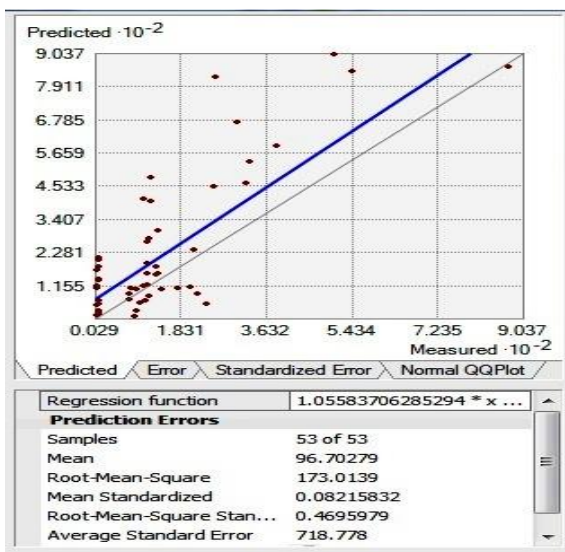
Predicted $\cdot 10^{-2}$

9.037
7.911
6.785
5.659
4.533
3.407
2.281
1.155

0.029
1.831
3.632
5.434
7.235
9.037

Measured $\cdot 10^{-2}$

Predicted | Error | Standardized Error | Normal QQPlot

| Regression function | 1.05583706285294 * x ... |
|---|---|
| **Prediction Errors** | |
| Samples | 53 of 53 |
| Mean | 96.70279 |
| Root-Mean-Square | 173.0139 |
| Mean Standardized | 0.08215832 |
| Root-Mean-Square Stan... | 0.4695979 |
| Average Standard Error | 718.778 |